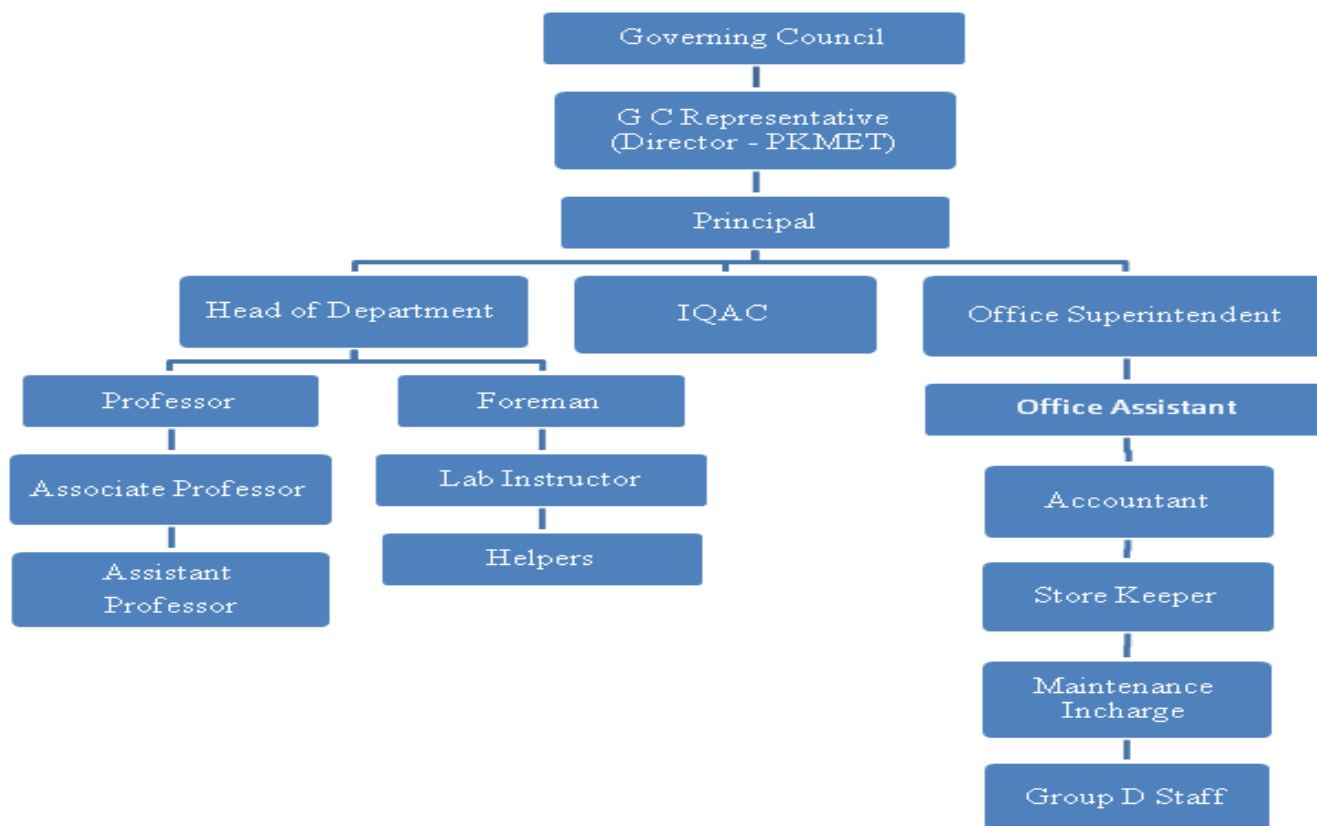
Governing Council

G C Representative
(Director - PKMET)

Principal

Head of Department

IQAC

Office Superintendent

Professor

Associate Professor

Assistant Professor

Foreman

Lab Instructor

Helpers

Office Assistant

Accountant

Store Keeper

Maintenance Incharge

Group D Staff